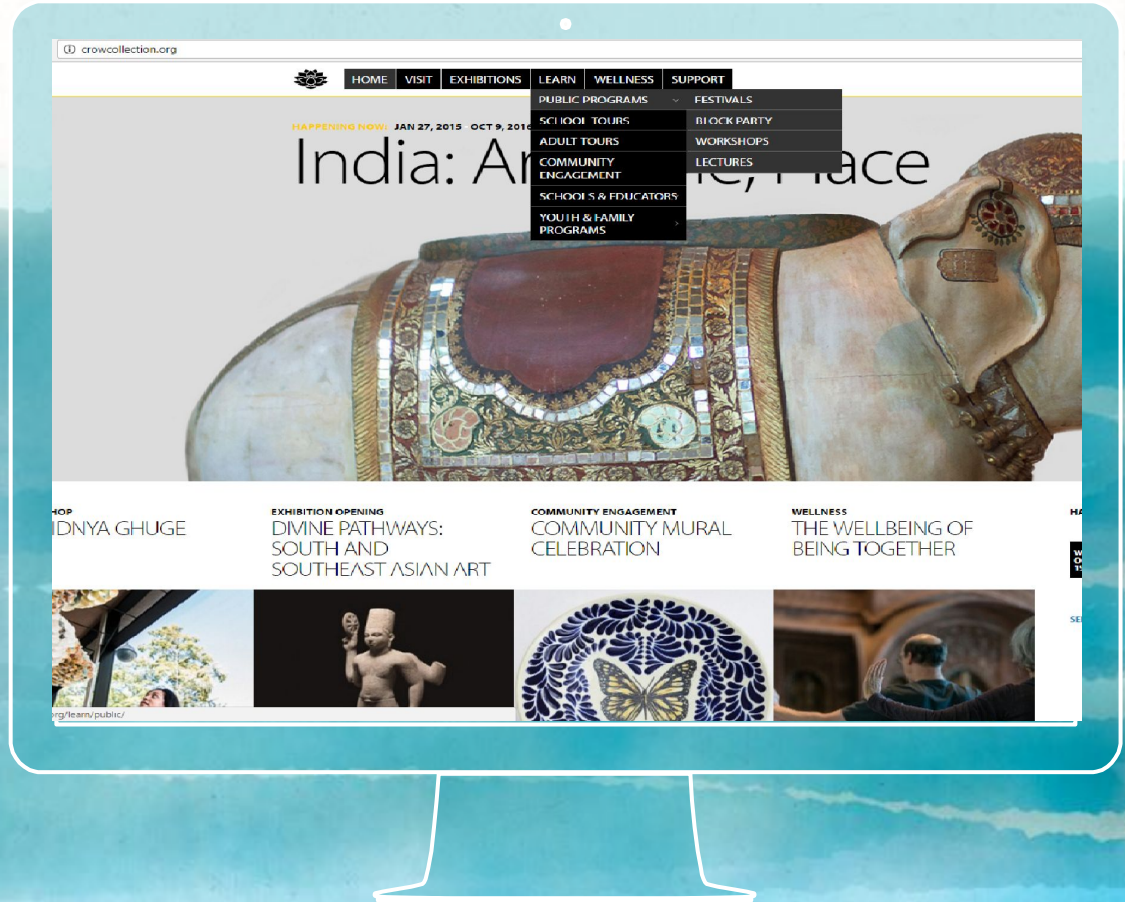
crowcollection.org

HOME VISIT EXHIBITIONS LEARN WELLNESS SUPPORT

PUBLIC PROGRAMS
SCHOOL TOURS
ADULT TOURS
COMMUNITY ENGAGEMENT
SCHOOLS & EDUCATORS
YOUTH & FAMILY PROGRAMS

FESTIVALS
BLOCK PARTY
WORKSHOPS
LECTURES

HAPPENING NOW: JAN 27, 2015 OCT 9, 2016

India: Ar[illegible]e, Place

HOP
IDNYA GHUGE

EXHIBITION OPENING
DIVINE PATHWAYS: SOUTH AND SOUTHEAST ASIAN ART

COMMUNITY ENGAGEMENT
COMMUNITY MURAL CELEBRATION

WELLNESS
THE WELLBEING OF BEING TOGETHER

HA

SE

org/learn/public/